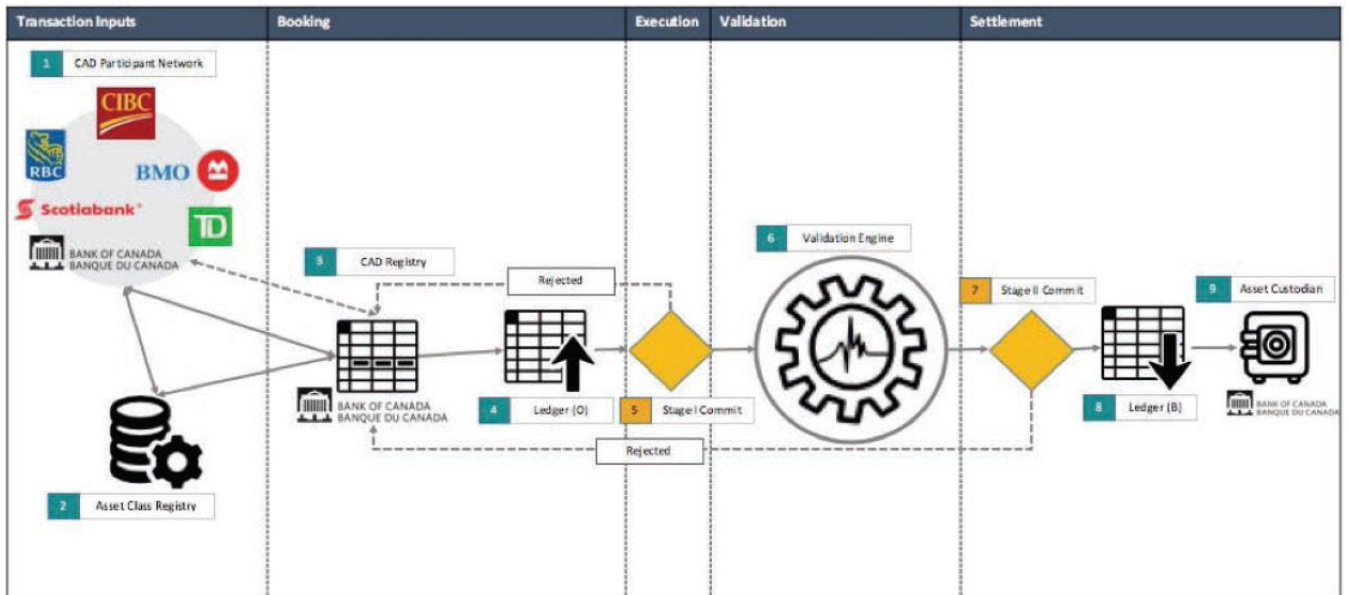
Transaction Inputs | Booking | Execution | Validation | Settlement

1 CAD Participant Network

CIBC

RBC

BMO

Scotiabank

TD

BANK OF CANADA
BANQUE DU CANADA

2 Asset Class Registry

3 CAD Registry

BANK OF CANADA
BANQUE DU CANADA

Rejected

4 Ledger (O)

5 Stage I Commit

Rejected

6 Validation Engine

7 Stage II Commit

8 Ledger (B)

9 Asset Custodian

BANK OF CANADA
BANQUE DU CANADA